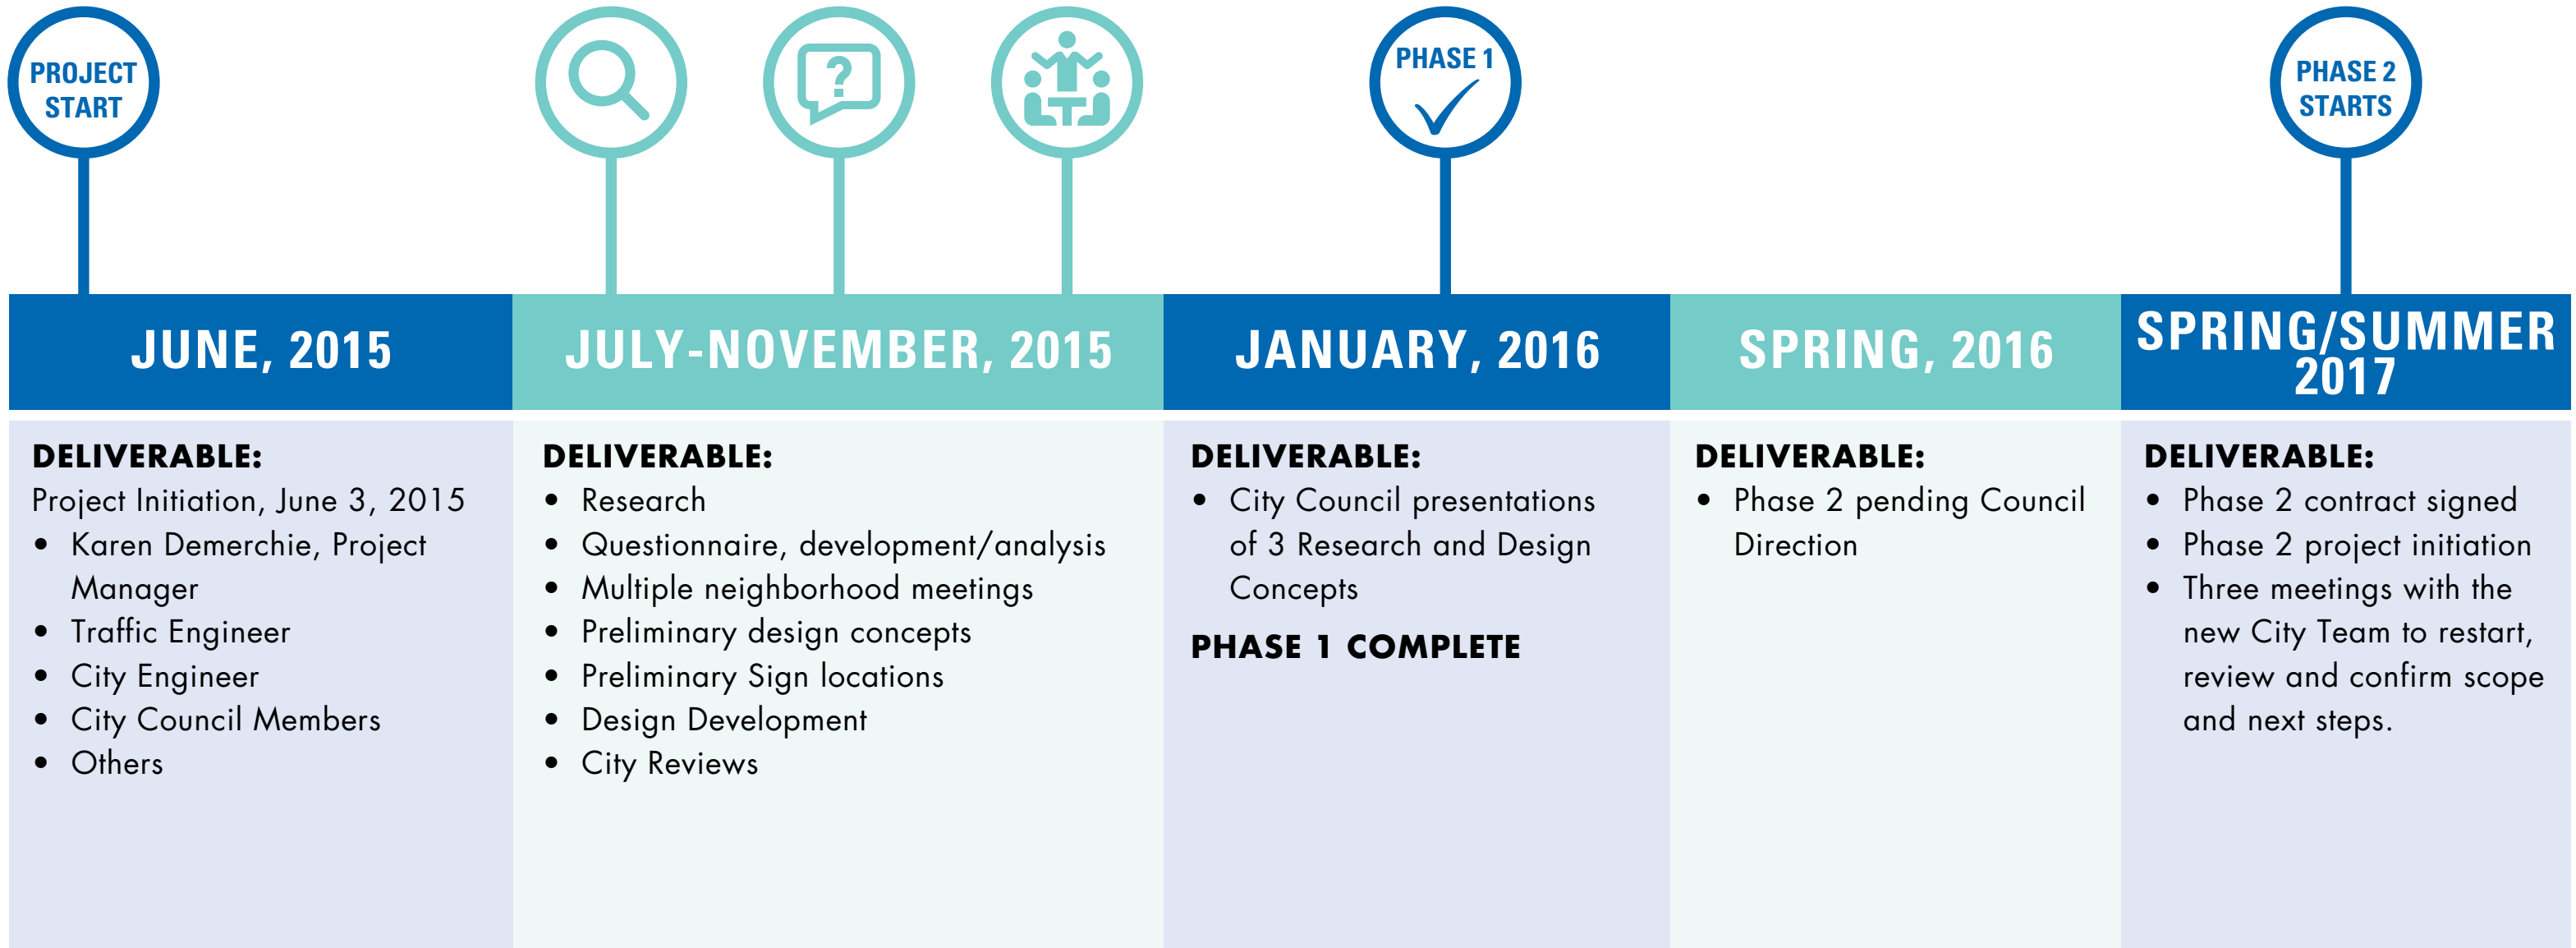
PROJECT START

?

PHASE 1

PHASE 2 STARTS

JUNE, 2015

DELIVERABLE:
Project Initiation, June 3, 2015
- Karen Demerchie, Project Manager
- Traffic Engineer
- City Engineer
- City Council Members
- Others

JULY-NOVEMBER, 2015

DELIVERABLE:
- Research
- Questionnaire, development/analysis
- Multiple neighborhood meetings
- Preliminary design concepts
- Preliminary Sign locations
- Design Development
- City Reviews

JANUARY, 2016

DELIVERABLE:
- City Council presentations of 3 Research and Design Concepts

PHASE 1 COMPLETE

SPRING, 2016

DELIVERABLE:
- Phase 2 pending Council Direction

SPRING/SUMMER 2017

DELIVERABLE:
- Phase 2 contract signed
- Phase 2 project initiation
- Three meetings with the new City Team to restart, review and confirm scope and next steps.